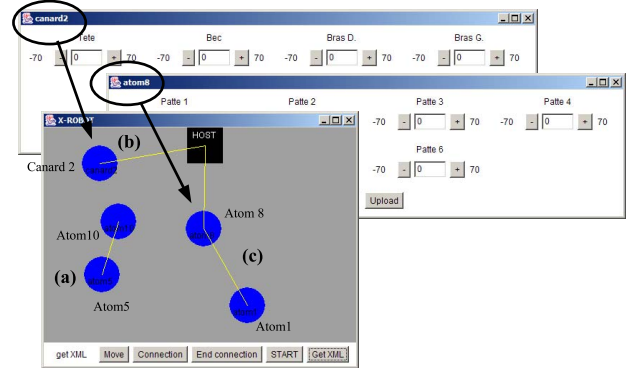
canard2

Tete Bec Bras D. Bras G.

-70 - 0 + 70 -70 - 0 + 70 -70 - 0 + 70 -70 - 0 + 70

atom8

Patte 1 Patte 2 Patte 3 Patte 4

-70 - 0 + 70 -70 - 0 + 70

Patte 6

-70 - 0 + 70

Upload

X-ROBOT

HOST

(b)

Canard 2

Atom 8

Atom10

(c)

(a)

Atom5

Atom1

get XML Move Connection End connection START Get XML